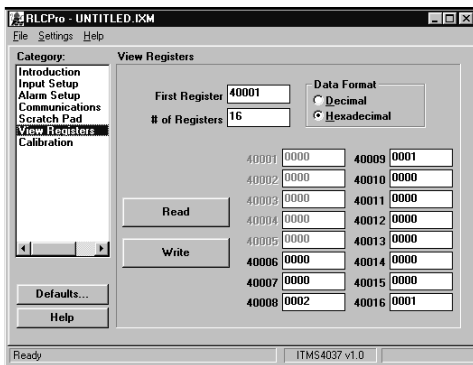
RLCPro - UNTITLED.IXM

File Settings Help

Category:

Introduction
Input Setup
Alarm Setup
Communications
Scratch Pad
View Registers
Calibration

View Registers

First Register 40001

# of Registers 16

Data Format
Decimal
Hexadecimal

| | | | |
|---|---|---|---|
| 40001 | 0000 | 40009 | 0001 |
| 40002 | 0000 | 40010 | 0000 |
| 40003 | 0000 | 40011 | 0000 |
| 40004 | 0000 | 40012 | 0000 |
| 40005 | 0000 | 40013 | 0000 |
| 40006 | 0000 | 40014 | 0000 |
| 40007 | 0000 | 40015 | 0000 |
| 40008 | 0002 | 40016 | 0001 |

Read

Write

Defaults...

Help

Ready

ITMS4037 v1.0